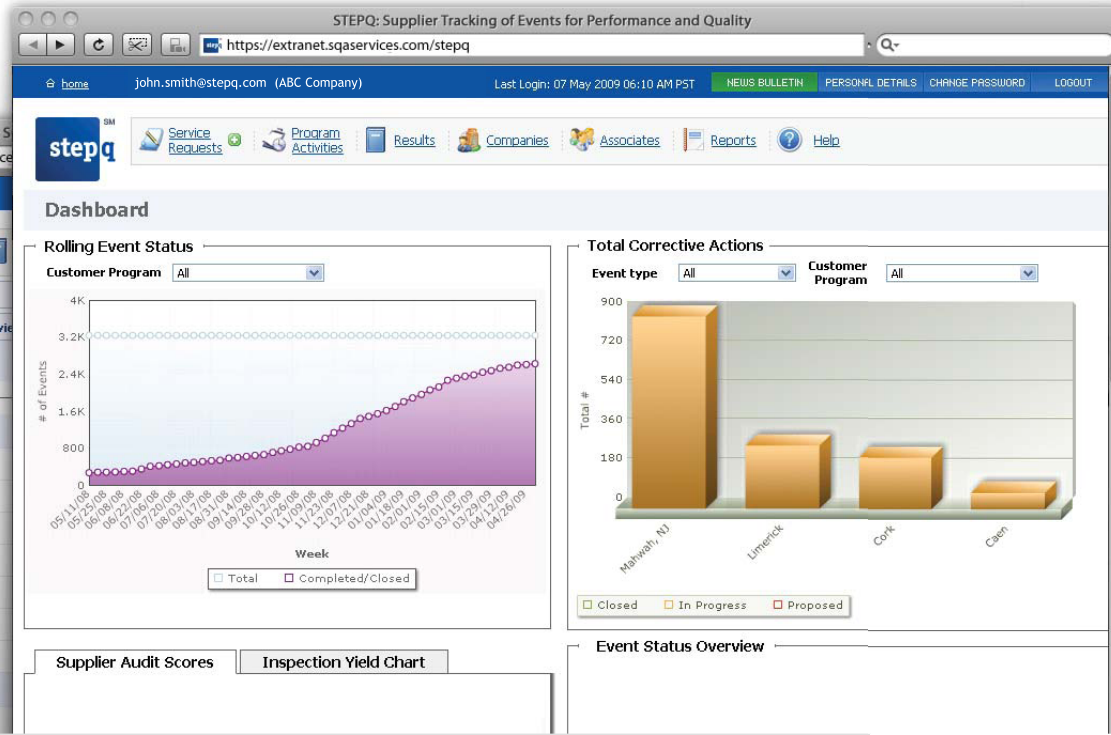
STEPQ: Supplier Tracking of Events for Performance and Quality

https://extranet.sqaservices.com/stepq

home john.smith@stepq.com (ABC Company) Last Login: 07 May 2009 06:10 AM PST NEWS BULLETIN PERSONAL DETAILS CHANGE PASSWORD LOGOUT

stepq SM

Service Requests Program Activities Results Companies Associates Reports Help

Dashboard

Rolling Event Status

Customer Program All

4K
3.2K
2.4K
1.6K
800
0

# of Events

05/11/08 05/25/08 06/08/08 06/22/08 07/06/08 07/20/08 08/03/08 08/17/08 08/31/08 09/14/08 09/28/08 10/12/08 10/26/08 11/09/08 11/23/08 12/07/08 12/21/08 01/04/09 01/18/09 02/01/09 02/15/09 03/01/09 03/15/09 03/29/09 04/12/09 04/26/09

Week

Total Completed/Closed

Total Corrective Actions

Event type All Customer Program All

900
720
540
360
180
0

Total #

Mahwah, NJ Limerick Cork Caen

Closed In Progress Proposed

Supplier Audit Scores Inspection Yield Chart

Event Status Overview